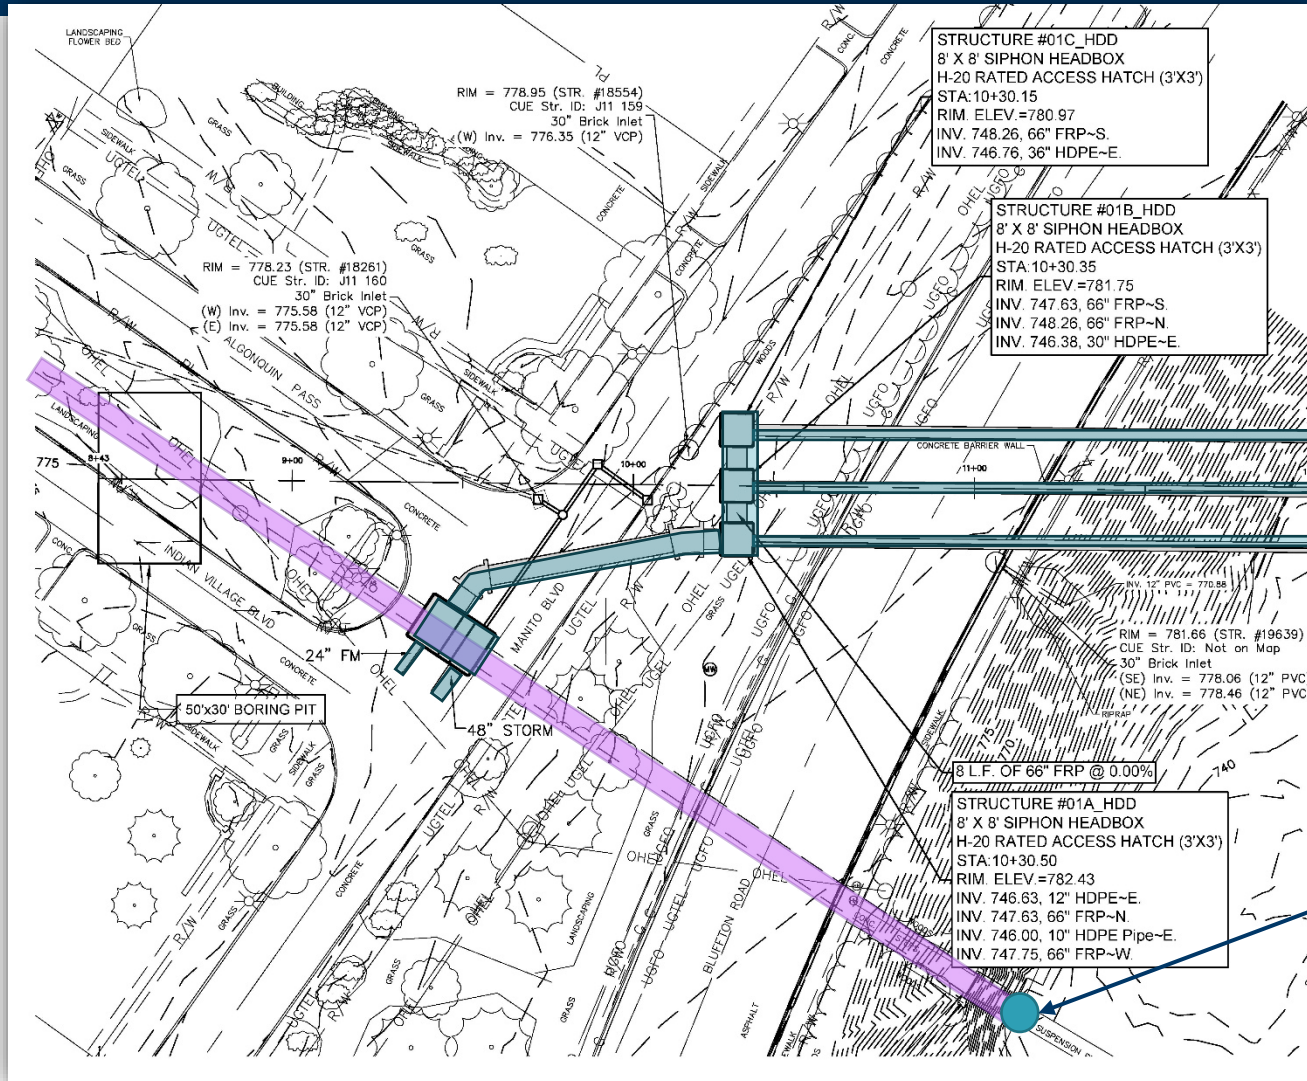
LANDSCAPING FLOWER BED

STRUCTURE #01C_HDD
8' X 8' SIPHON HEADBOX
H-20 RATED ACCESS HATCH (3'X3')
STA:10+30.15
RIM. ELEV.=780.97
INV. 748.26, 66" FRP~S.
INV. 746.76, 36" HDPE~E.

RIM = 778.95 (STR. #18554)
CUE Str. ID: J11 159
30" Brick Inlet
(W) Inv. = 776.35 (12" VCP)

STRUCTURE #01B_HDD
8' X 8' SIPHON HEADBOX
H-20 RATED ACCESS HATCH (3'X3')
STA:10+30.35
RIM. ELEV.=781.75
INV. 747.63, 66" FRP~S.
INV. 748.26, 66" FRP~N.
INV. 746.38, 30" HDPE~E.

RIM = 778.23 (STR. #18261)
CUE Str. ID: J11 160
30" Brick Inlet
(W) Inv. = 775.58 (12" VCP)
(E) Inv. = 775.58 (12" VCP)

ALGONQUIN PASS

SIDEWALK

GRASS

CONCRETE

UGTEL

OHEL

R/W

UGFO

WOODS

775

8+43

9+00

10+00

11+00

CONCRETE BARRIER WALL

INDIAN VILLAGE BLVD

MANITO BLVD

24" FM

48" STORM

50'x30' BORING PIT

INV. 12" PVC = 770.88

RIM = 781.66 (STR. #19639)
CUE Str. ID: Not on Map
30" Brick Inlet
(SE) Inv. = 778.06 (12" PVC
(NE) Inv. = 778.46 (12" PVC

RIPRAP

740

8 L.F. OF 66" FRP @ 0.00%

STRUCTURE #01A_HDD
8' X 8' SIPHON HEADBOX
H-20 RATED ACCESS HATCH (3'X3')
STA:10+30.50
RIM. ELEV.=782.43
INV. 746.63, 12" HDPE~E.
INV. 747.63, 66" FRP~N.
INV. 746.00, 10" HDPE Pipe~E.
INV. 747.75, 66" FRP~W.

BLUFFTON ROAD

LANDSCAPING

ASPHALT

SUSPENSION